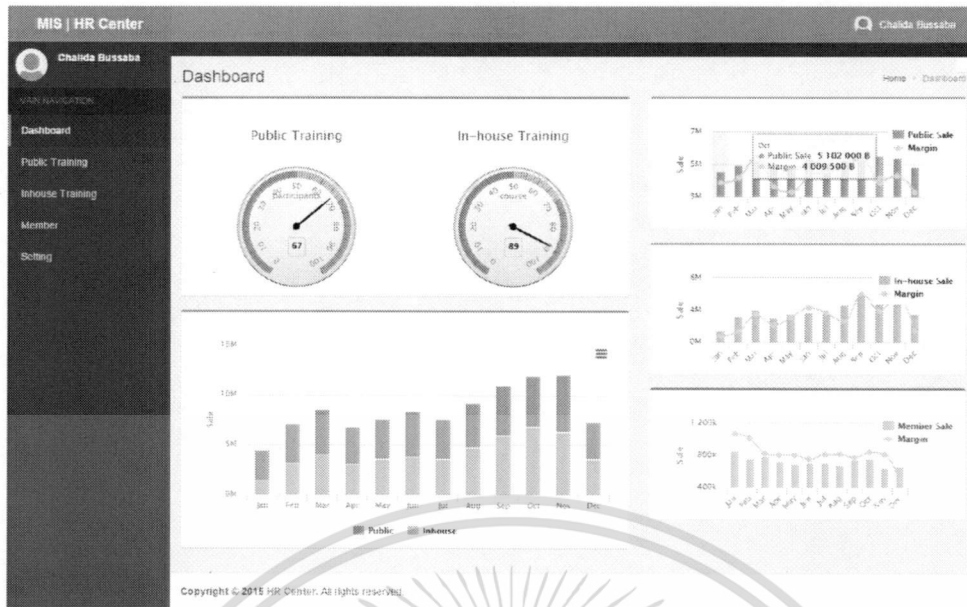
MIS | HR Center

Chalida Bussaba

Chalida Bussaba

MAIN NAVIGATION

Dashboard

Public Training

Inhouse Training

Member

Setting

Dashboard

Home > Dashboard

Public Training

Participants

67

In-house Training

course

89

7M

5M

3M

Sale

Oct

Public Sale 5 102 000 B

Margin 4 009 500 B

Public Sale

Margin

Jan Feb Mar Apr May Jun Jul Aug Sep Oct Nov Dec

6M

4M

0M

Sale

In-house Sale

Margin

Jan Feb Mar Apr May Jun Jul Aug Sep Oct Nov Dec

15M

10M

5M

0M

Sale

Jan Feb Mar Apr May Jun Jul Aug Sep Oct Nov Dec

Public

Inhouse

1 200k

800k

400k

Sale

Member Sale

Margin

Jan Feb Mar Apr May Jun Jul Aug Sep Oct Nov Dec

Copyright © 2015 HR Center. All rights reserved.